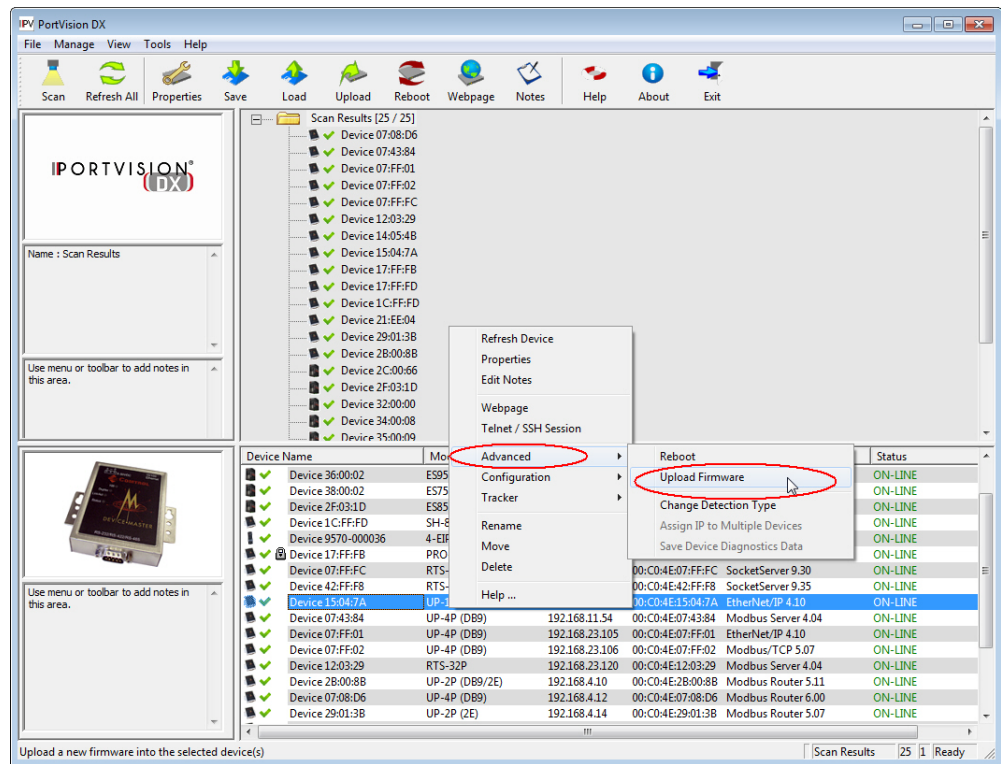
PortVision DX

File Manage View Tools Help

Scan Refresh All Properties Save Load Upload Reboot Webpage Notes Help About Exit

PORTVISION DX

Name : Scan Results

Use menu or toolbar to add notes in this area.

Scan Results [25 / 25]
Device 07:08:D6
Device 07:43:84
Device 07:FF:01
Device 07:FF:02
Device 07:FF:FC
Device 12:03:29
Device 14:05:4B
Device 15:04:7A
Device 17:FF:FB
Device 17:FF:FD
Device 1C:FF:FD
Device 21:EE:04
Device 29:01:3B
Device 2B:00:8B
Device 2C:00:66
Device 2F:03:1D
Device 32:00:00
Device 34:00:08
Device 35:00:09

Refresh Device
Properties
Edit Notes
Webpage
Telnet / SSH Session
Advanced
Configuration
Tracker
Rename
Move
Delete
Help ...

Reboot
Upload Firmware
Change Detection Type
Assign IP to Multiple Devices
Save Device Diagnostics Data

Use menu or toolbar to add notes in this area.

| Device Name | Mo | | | | Status |
|---|---|---|---|---|---|
| Device 36:00:02 | ES95 | | | | ON-LINE |
| Device 38:00:02 | ES75 | | | | ON-LINE |
| Device 2F:03:1D | ES85 | | | | ON-LINE |
| Device 1C:FF:FD | SH-8 | | | | ON-LINE |
| Device 9570-000036 | 4-EIP | | | | ON-LINE |
| Device 17:FF:FB | PRO | | | | ON-LINE |
| Device 07:FF:FC | RTS- | | 00:C0:4E:07:FF:FC | SocketServer 9.30 | ON-LINE |
| Device 42:FF:F8 | RTS- | | 00:C0:4E:42:FF:F8 | SocketServer 9.35 | ON-LINE |
| Device 15:04:7A | UP-1 | | 00:C0:4E:15:04:7A | EtherNet/IP 4.10 | ON-LINE |
| Device 07:43:84 | UP-4P (DB9) | 192.168.11.54 | 00:C0:4E:07:43:84 | Modbus Server 4.04 | ON-LINE |
| Device 07:FF:01 | UP-4P (DB9) | 192.168.23.105 | 00:C0:4E:07:FF:01 | EtherNet/IP 4.10 | ON-LINE |
| Device 07:FF:02 | UP-4P (DB9) | 192.168.23.106 | 00:C0:4E:07:FF:02 | Modbus/TCP 5.07 | ON-LINE |
| Device 12:03:29 | RTS-32P | 192.168.23.120 | 00:C0:4E:12:03:29 | Modbus Server 4.04 | ON-LINE |
| Device 2B:00:8B | UP-2P (DB9/2E) | 192.168.4.10 | 00:C0:4E:2B:00:8B | Modbus Router 5.11 | ON-LINE |
| Device 07:08:D6 | UP-4P (DB9) | 192.168.4.12 | 00:C0:4E:07:08:D6 | Modbus Router 6.00 | ON-LINE |
| Device 29:01:3B | UP-2P (2E) | 192.168.4.14 | 00:C0:4E:29:01:3B | Modbus Router 5.07 | ON-LINE |

Upload a new firmware into the selected device(s)
Scan Results 25 1 Ready